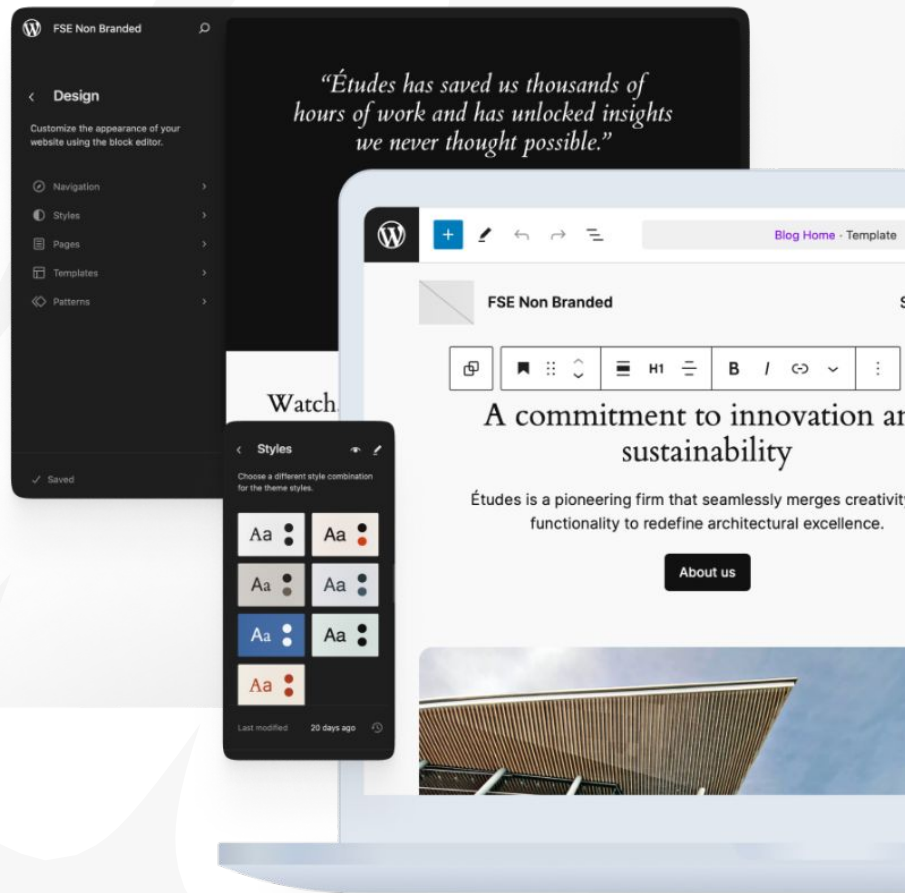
FSE Non Branded

Design

Customize the appearance of your website using the block editor.

Navigation

Styles

Pages

Templates

Patterns

Saved

"Études has saved us thousands of hours of work and has unlocked insights we never thought possible."

Watch

Blog Home · Template

FSE Non Branded

S

H1

B

I

A commitment to innovation ar sustainability

Études is a pioneering firm that seamlessly merges creativity functionality to redefine architectural excellence.

About us

Styles

Choose a different style combination for the theme styles.

| Aa | Aa |
|---|---|
| Aa | Aa |
| Aa | Aa |
| Aa | |

Last modified 20 days ago